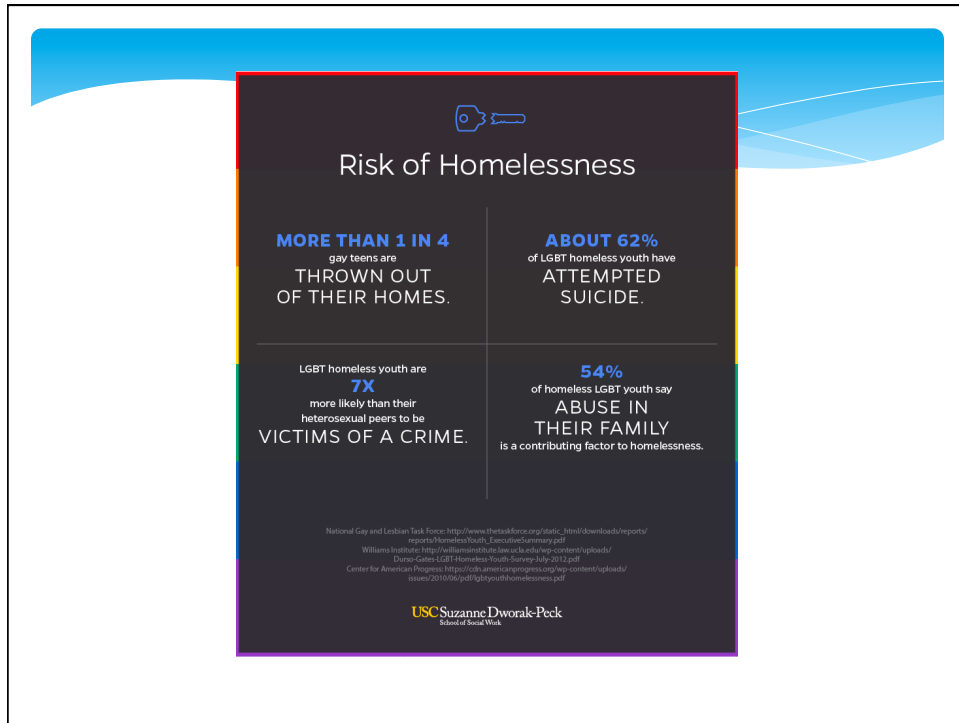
Risk of Homelessness

MORE THAN 1 IN 4
gay teens are
THROWN OUT OF THEIR HOMES.

ABOUT 62%
of LGBT homeless youth have
ATTEMPTED SUICIDE.

LGBT homeless youth are
7X
more likely than their heterosexual peers to be
VICTIMS OF A CRIME.

54%
of homeless LGBT youth say
ABUSE IN THEIR FAMILY
is a contributing factor to homelessness.

National Gay and Lesbian Task Force: http://www.thetaskforce.org/static_html/downloads/reports/reports/HomelessYouth_ExecutiveSummary.pdf
Williams Institute: http://williamsinstitute.law.ucla.edu/wp-content/uploads/Durso-Gates-LGBT-Homeless-Youth-Survey-July-2012.pdf
Center for American Progress: https://cdn.americanprogress.org/wp-content/uploads/issues/2010/06/pdf/lgbtyouthhomelessness.pdf

USC Suzanne Dworak-Peck
School of Social Work